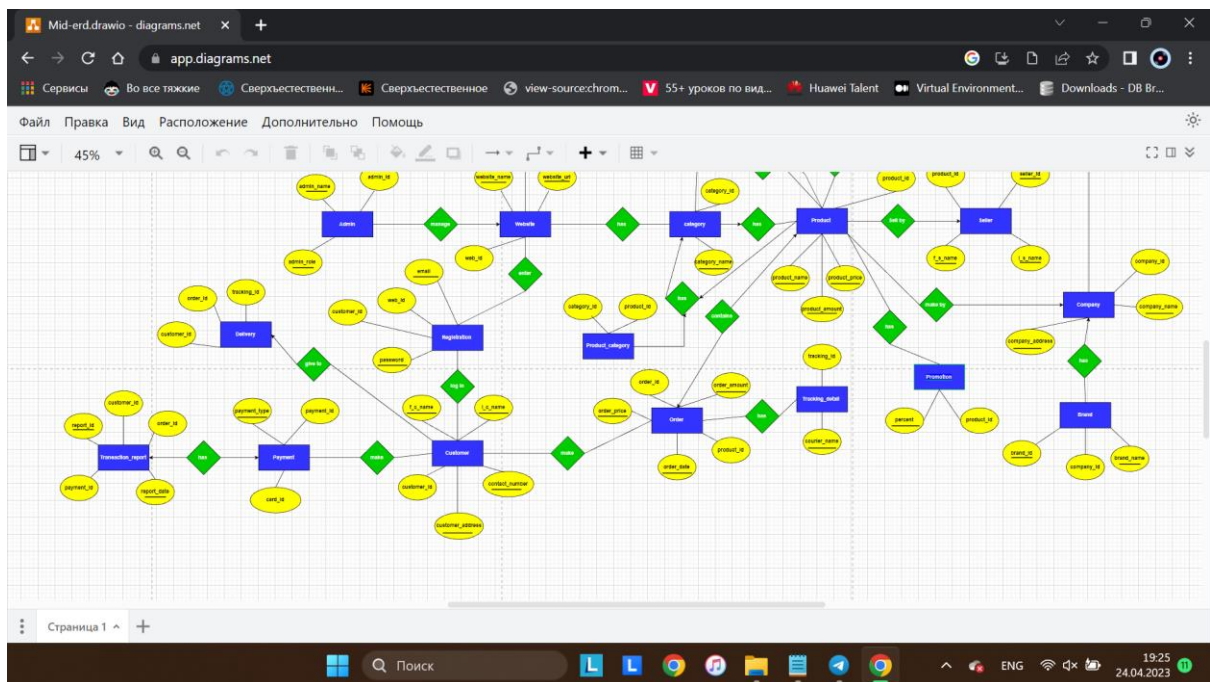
Mid-erd.drawio - diagrams.net
app.diagrams.net
Сервисы Во все тяжкие Сверхъестественн... Сверхъестественное view-source:chrom... 55+ уроков по вид... Huawei Talent Virtual Environment... Downloads - DB Br...
Файл Правка Вид Расположение Дополнительно Помощь
45%

admin_name admin_id website_name website_url category_id product_id seller_id
Admin manage Website has category has Product Sell by Seller
admin_role web_id enter category_name product_name product_price f_s_name l_s_name company_id
email
order_id tracking_id web_id
customer_id Delivery customer_id Registration category_id product_id has contains make by Company company_name
password product_amount has company_address
give to log in Product_category has
tracking_id
order_id order_amount Promotion
customer_id report_id order_id payment_type payment_id f_s_name l_s_name order_price Order has Tracking_detail percent product_id Brand
Transaction_report has Payment make Customer make product_id courier_name brand_id brand_name
payment_id report_date card_id customer_id contact_number order_date company_id
customer_address

Страница 1
Поиск
ENG 19:25 24.04.2023